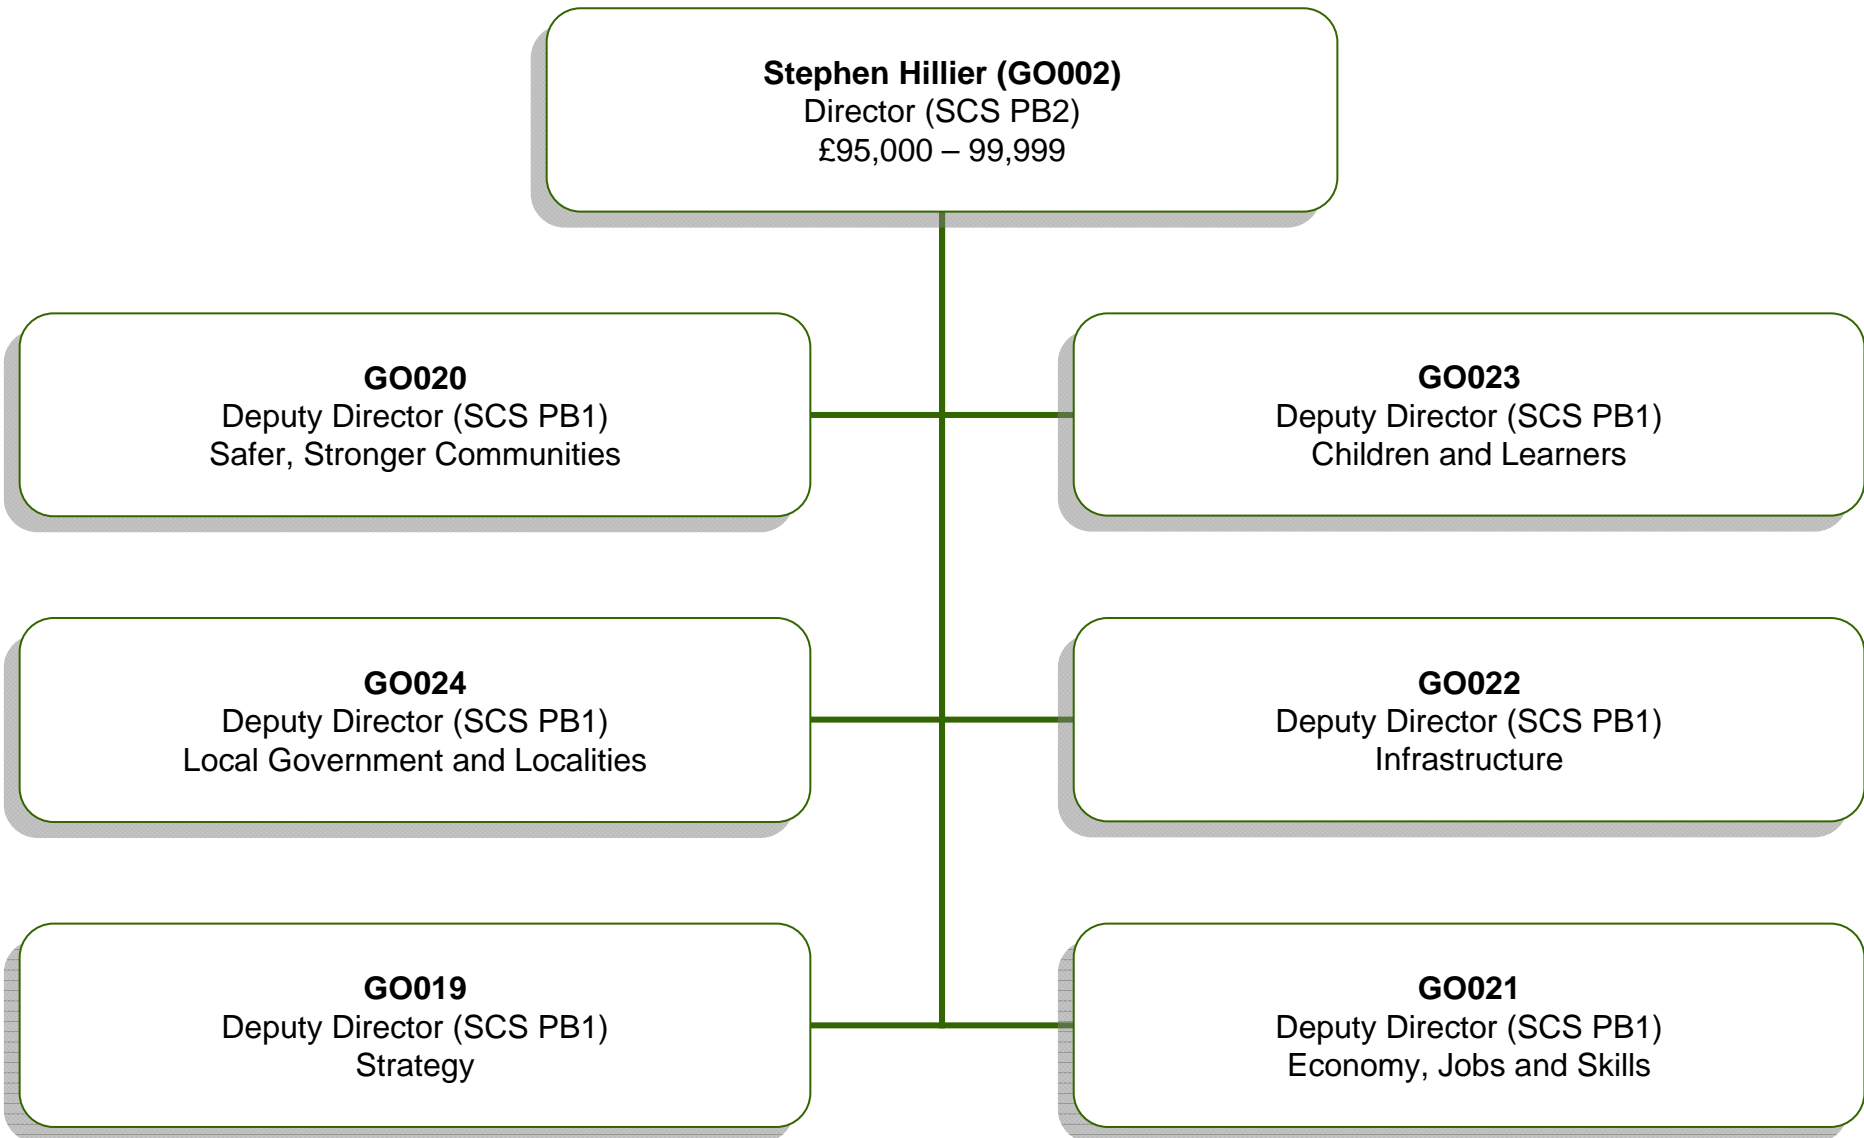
**Stephen Hillier (GO002)**
Director (SCS PB2)
£95,000 – 99,999

**GO020**
Deputy Director (SCS PB1)
Safer, Stronger Communities

**GO023**
Deputy Director (SCS PB1)
Children and Learners

**GO024**
Deputy Director (SCS PB1)
Local Government and Localities

**GO022**
Deputy Director (SCS PB1)
Infrastructure

**GO019**
Deputy Director (SCS PB1)
Strategy

**GO021**
Deputy Director (SCS PB1)
Economy, Jobs and Skills